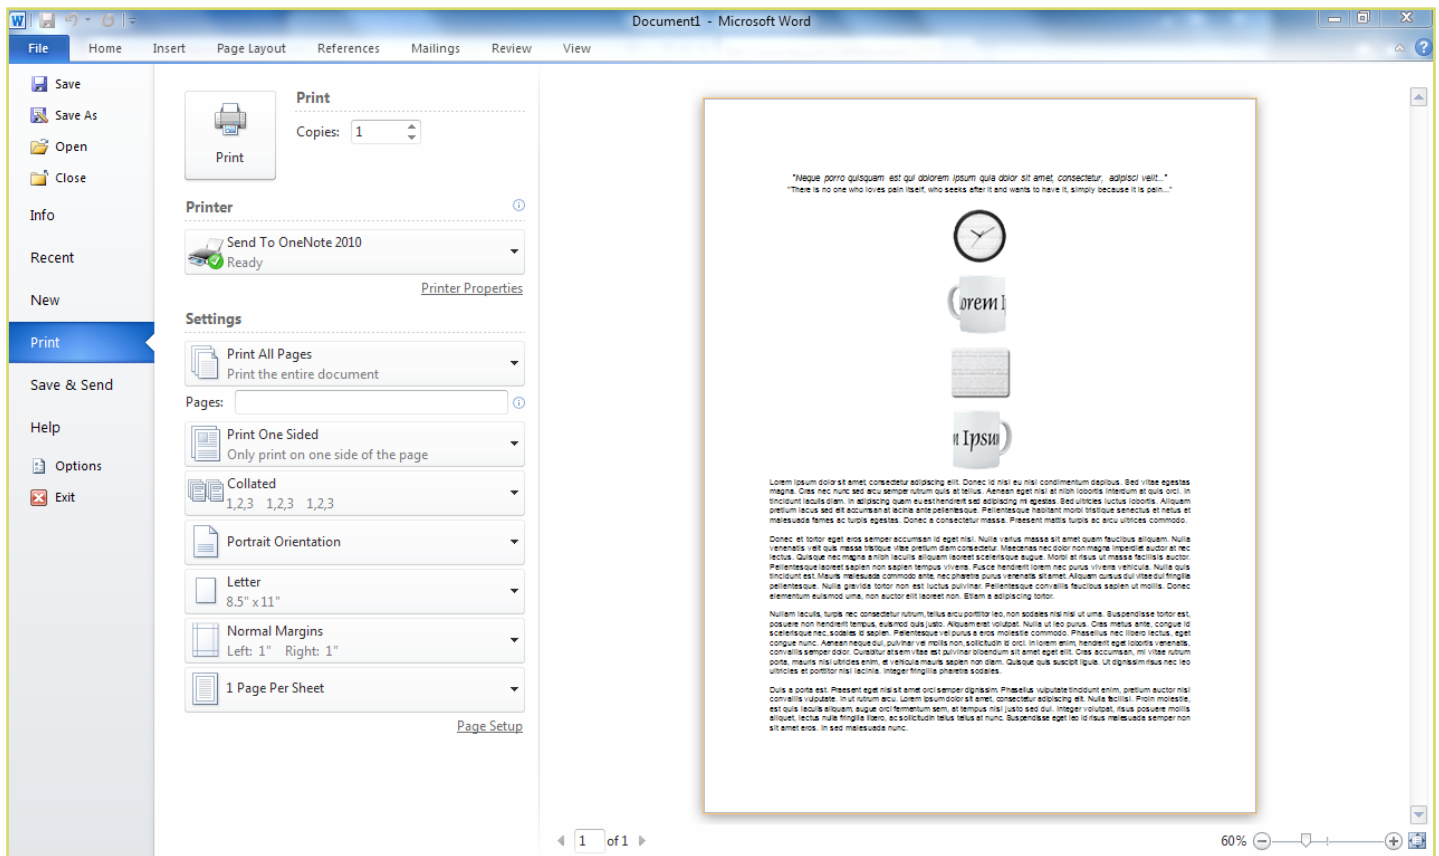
Document1 - Microsoft Word

File Home Insert Page Layout References Mailings Review View

Save
Save As
Open
Close
Info
Recent
New
Print
Save & Send
Help
Options
Exit

Print
Copies: 1
Print

Printer
Send To OneNote 2010
Ready
Printer Properties

Settings
Print All Pages
Print the entire document
Pages:
Print One Sided
Only print on one side of the page
Collated
1,2,3 1,2,3 1,2,3
Portrait Orientation
Letter
8.5" x 11"
Normal Margins
Left: 1" Right: 1"
1 Page Per Sheet
Page Setup

"Neque porro quisquam est qui dolorem ipsum quia dolor sit amet, consectetur, adipisci velit..."
"There is no one who loves pain itself, who seeks after it and wants to have it, simply because it is pain..."

orem I

n Ipsu

Lorem ipsum dolor sit amet consectetur adipiscing elit. Donec id nisi eu nisi condimentum dapibus. Sed vitae egestas magna. Cras nec nunc sed arcu semper rutrum quis at tellus. Aenean eget nisi at nibh lobortis interdum at quis orci. In tincidunt iaculis diam. In adipiscing quam eu est hendrerit sed adipiscing mi egestas. Sed ultricies luctus lobortis. Aliquam pretium lacus sed elit accumsan at lacinia ante pellentesque. Pellentesque habitant morbi tristique senectus et netus et malesuada fames ac turpis egestas. Donec a consectetur massa. Praesent mattis turpis ac arcu ultrices commodo.

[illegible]

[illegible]

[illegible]

1 of 1
60%